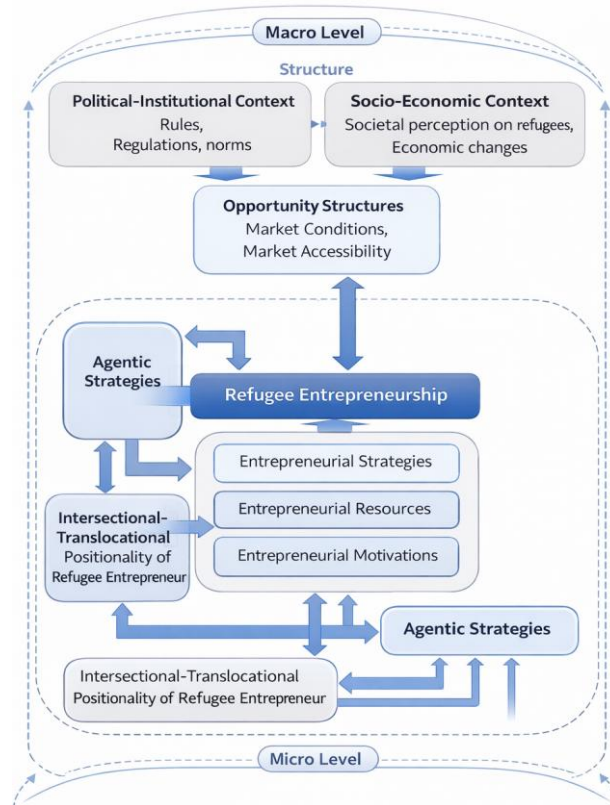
Macro Level

Structure

Political-Institutional Context
Rules,
Regulations, norms

Socio-Economic Context
Societal perception on refugees,
Economic changes

Opportunity Structures
Market Conditions,
Market Accessibility

Agentic Strategies

Refugee Entrepreneurship

Entrepreneurial Strategies

Entrepreneurial Resources

Entrepreneurial Motivations

Intersectional-Translocational Positionality of Refugee Entrepreneur

Agentic Strategies

Intersectional-Translocational Positionality of Refugee Entrepreneur

Micro Level